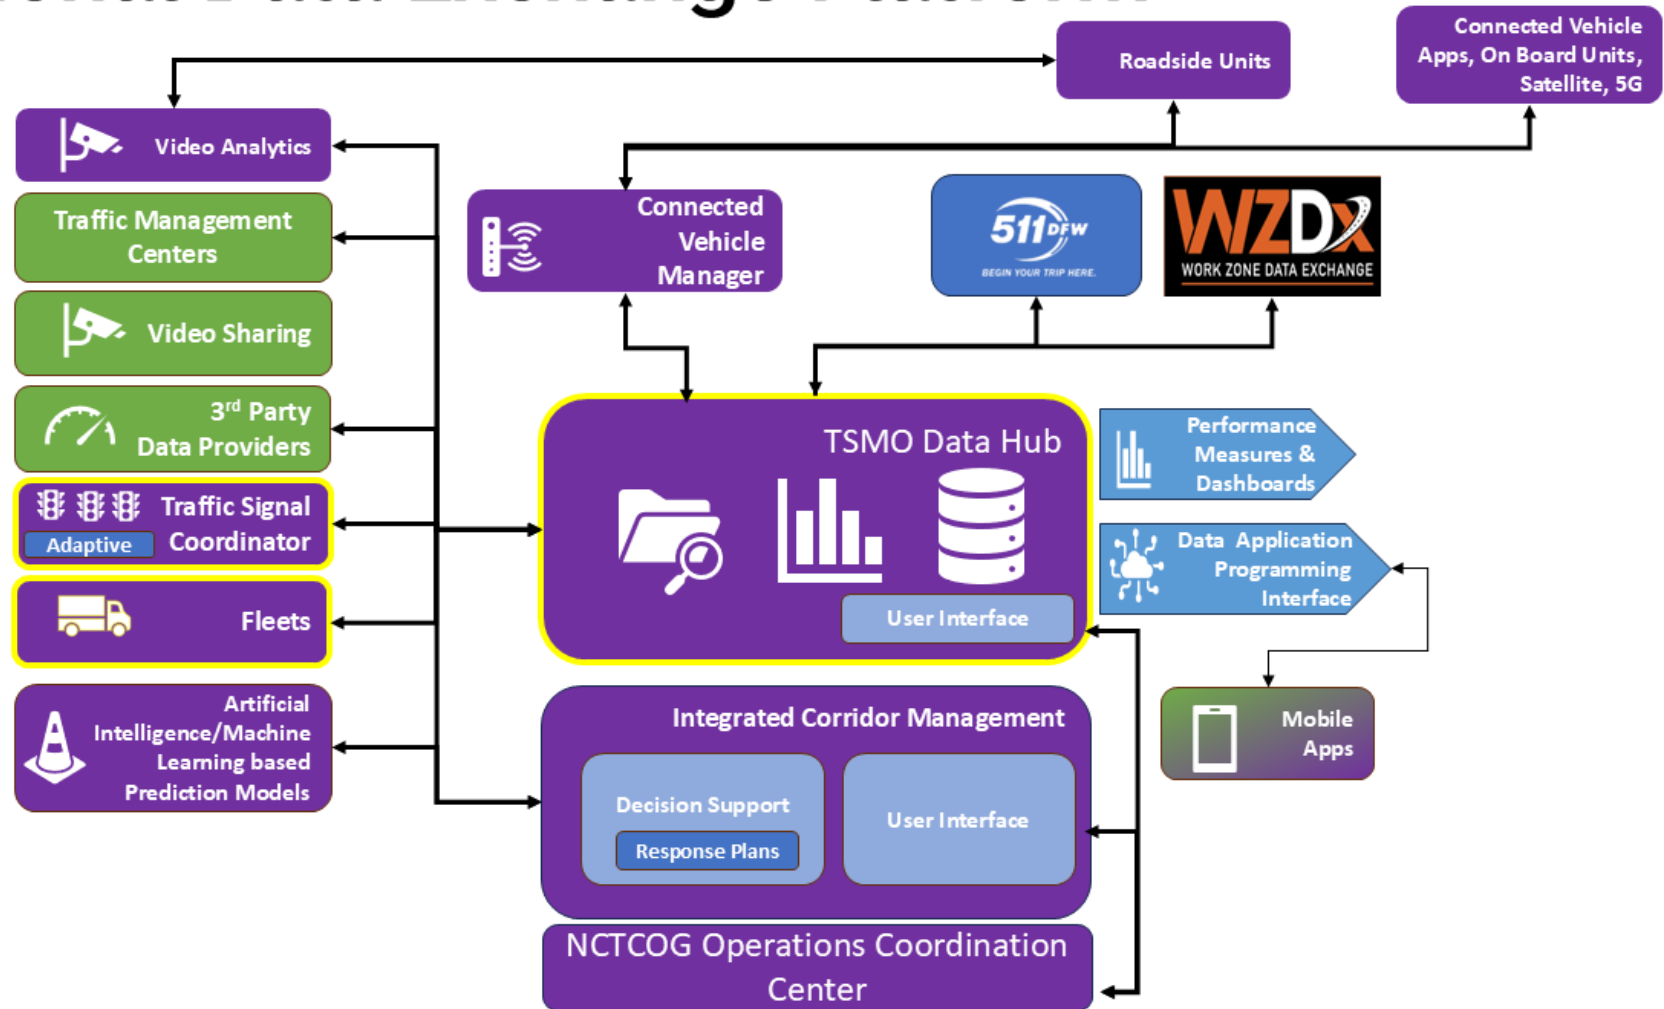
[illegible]

Roadside Units

Connected Vehicle Apps, On Board Units, Satellite, 5G

Video Analytics

Traffic Management Centers

Video Sharing

3rd Party Data Providers

Traffic Signal Coordinator

Adaptive

Fleets

Artificial Intelligence/Machine Learning based Prediction Models

Connected Vehicle Manager

511 DFW
BEGIN YOUR TRIP HERE.

WZDx
WORK ZONE DATA EXCHANGE

TSMO Data Hub

User Interface

Performance Measures & Dashboards

Data Application Programming Interface

Mobile Apps

Integrated Corridor Management

Decision Support

Response Plans

User Interface

NCTCOG Operations Coordination Center